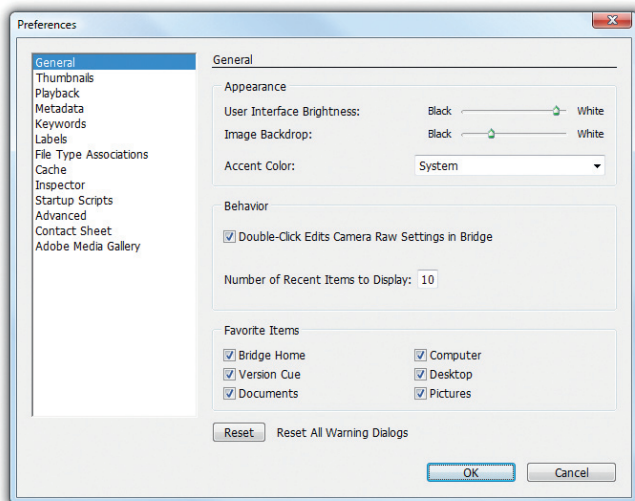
Preferences

General
Thumbnails
Playback
Metadata
Keywords
Labels
File Type Associations
Cache
Inspector
Startup Scripts
Advanced
Contact Sheet
Adobe Media Gallery

General

Appearance

User Interface Brightness: Black White

Image Backdrop: Black White

Accent Color: System

Behavior

Double-Click Edits Camera Raw Settings in Bridge

Number of Recent Items to Display: 10

Favorite Items

Bridge Home
Version Cue
Documents
Computer
Desktop
Pictures

Reset Reset All Warning Dialogs

OK Cancel